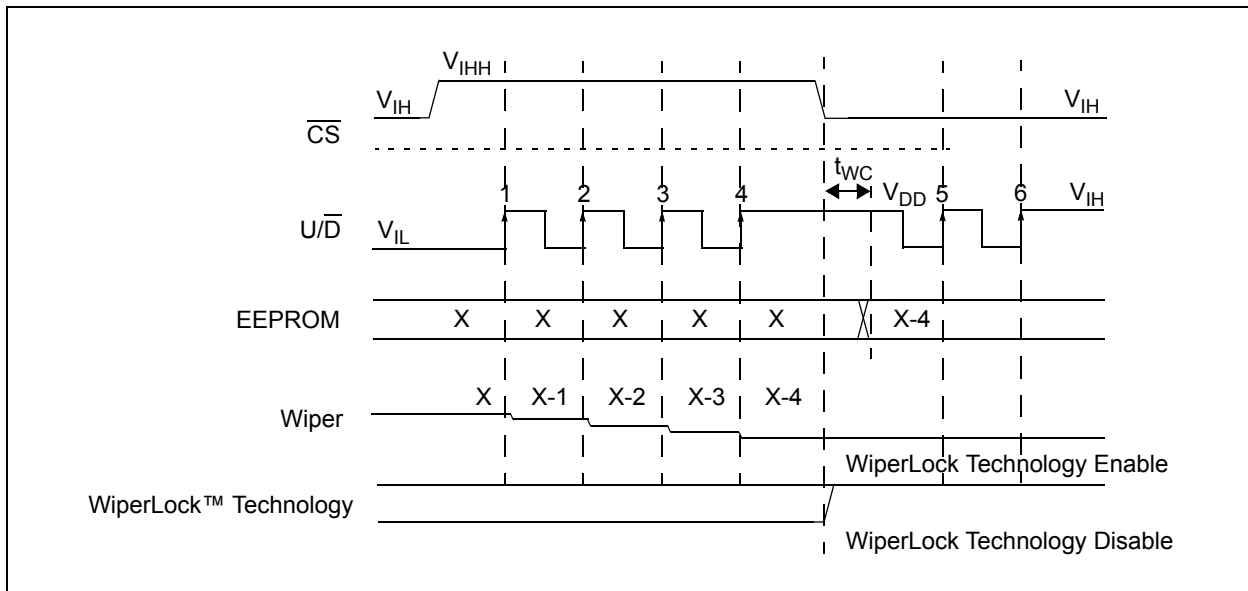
$V_{IHH}$

$V_{IH}$

$V_{IH}$

$\overline{CS}$

$t_{WC}$

1 2 3 4 $V_{DD}$ 5 6 $V_{IH}$

$U/\overline{D}$

$V_{IL}$

EEPROM X X X X X X-4

X X-1 X-2 X-3 X-4

Wiper

WiperLock Technology Enable

WiperLock™ Technology

WiperLock Technology Disable